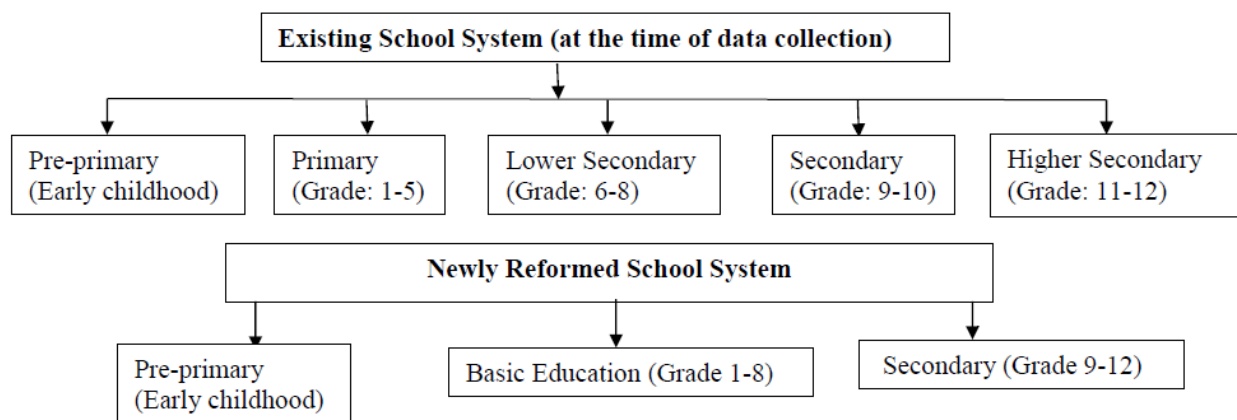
Existing School System (at the time of data collection)

Pre-primary (Early childhood)

Primary (Grade: 1-5)

Lower Secondary (Grade: 6-8)

Secondary (Grade: 9-10)

Higher Secondary (Grade: 11-12)

Newly Reformed School System

Pre-primary (Early childhood)

Basic Education (Grade 1-8)

Secondary (Grade 9-12)